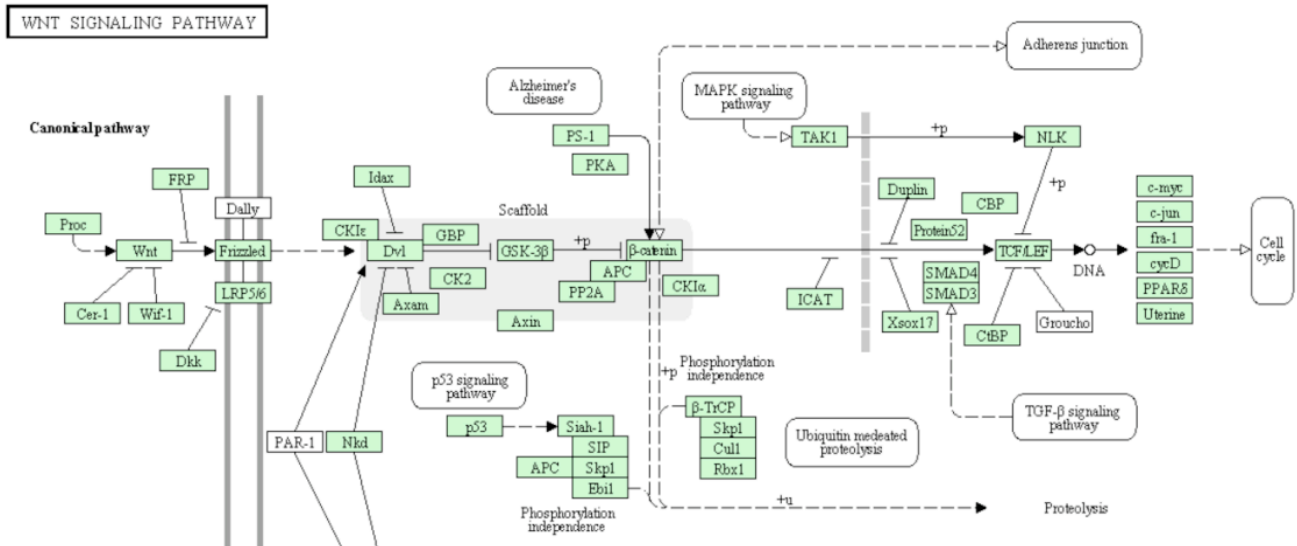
WNT SIGNALING PATHWAY

Adherens junction

Alzheimer's disease

MAPK signaling pathway

Canonical pathway

PS-1

TAK1

+p

NLK

PKA

FRP

Idax

Duplin

CBP

+p

c-myc

Dally

Scaffold

Protein52

c-jun

Proc

CKIε

GBP

+p

Wnt

Frizzled

Dvl

GSK-3β

β-catenin

TCF/LEF

fra-1

Cell cycle

CK2

APC

SMAD4

DNA

cycD

LRP5/6

PP2A

CKIα

ICAT

SMAD3

PPARδ

Cer-1

Wif-1

Axam

Uterine

Axin

Xsox17

Groucho

CtBP

Dkk

Phosphorylation independence

p53 signaling pathway

+p

β-TrCP

TGF-β signaling pathway

p53

Siah-1

Skp1

Ubiquitin medeated proteolysis

PAR-1

Nkd

SIP

Cul1

APC

Skp1

Rbx1

Ebi1

+u

Proteolysis

Phosphorylation independence